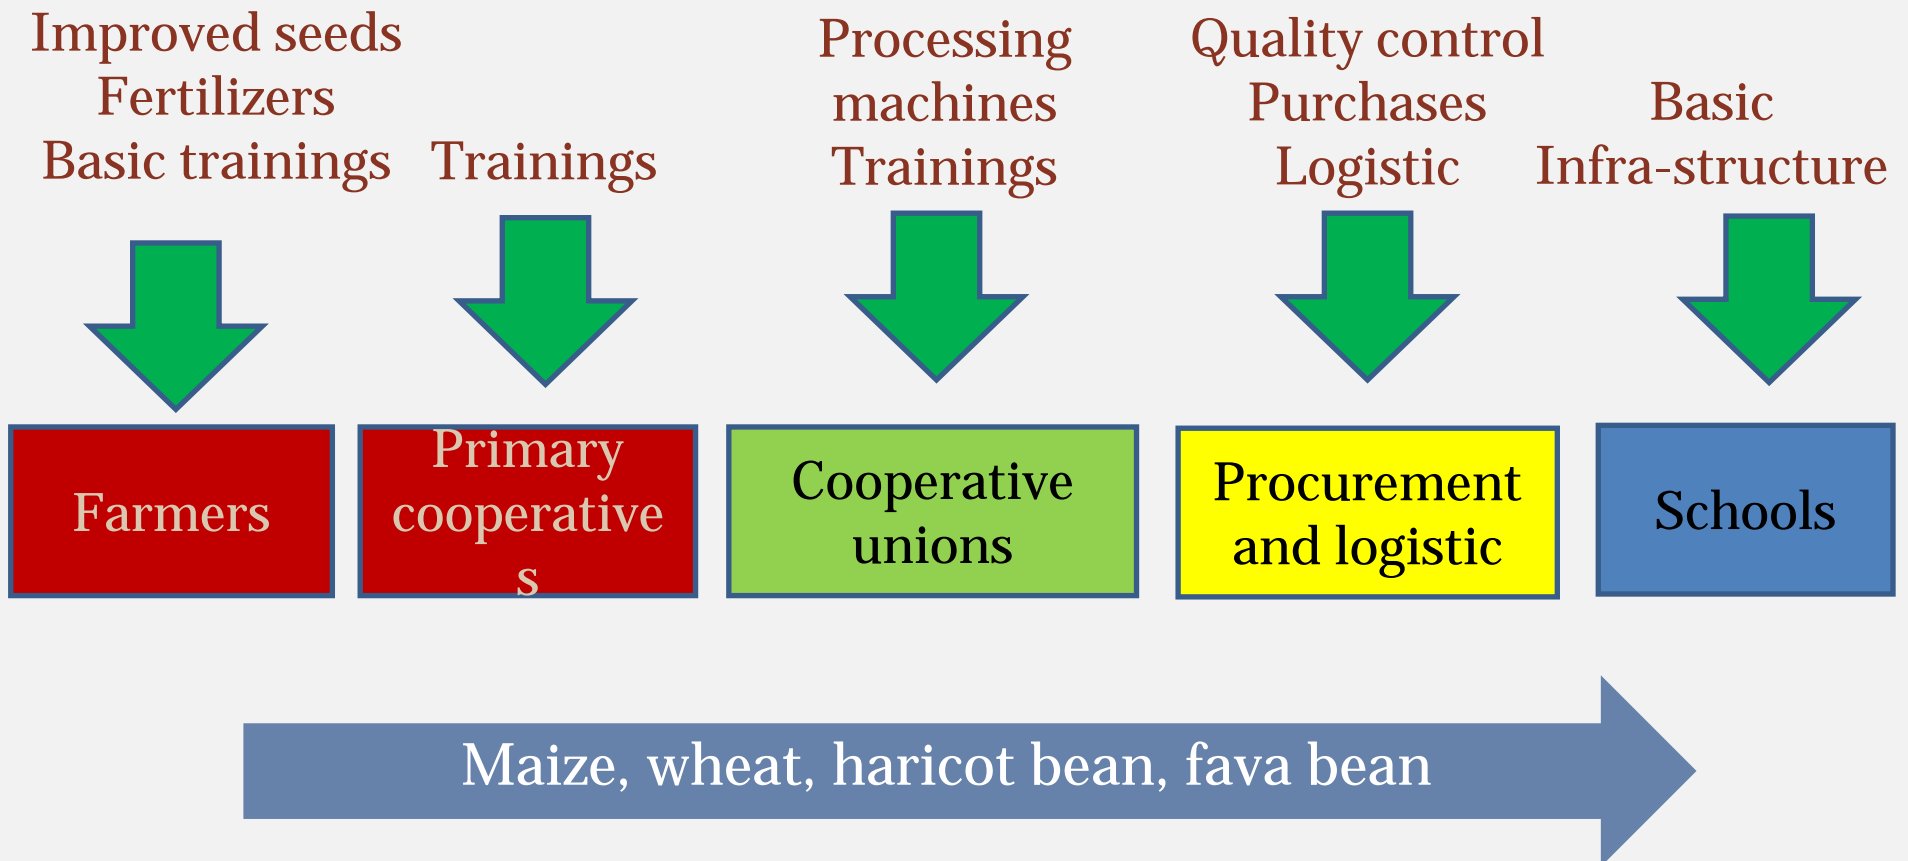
Improved seeds
Fertilizers
Basic trainings

Trainings

Processing machines
Trainings

Quality control
Purchases
Logistic

Basic
Infra-structure

Farmers

Primary cooperatives

Cooperative unions

Procurement and logistic

Schools

Maize, wheat, haricot bean, fava bean